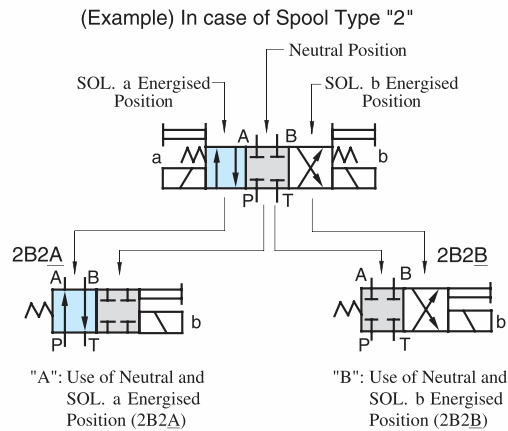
(Example) In case of Spool Type "2"

Neutral Position

SOL. a Energised Position

SOL. b Energised Position

A B

a

b

P T

2B2A

A B

P T

b

2B2B

A B

P T

b

"A": Use of Neutral and SOL. a Energised Position (2B2A)

"B": Use of Neutral and SOL. b Energised Position (2B2B)